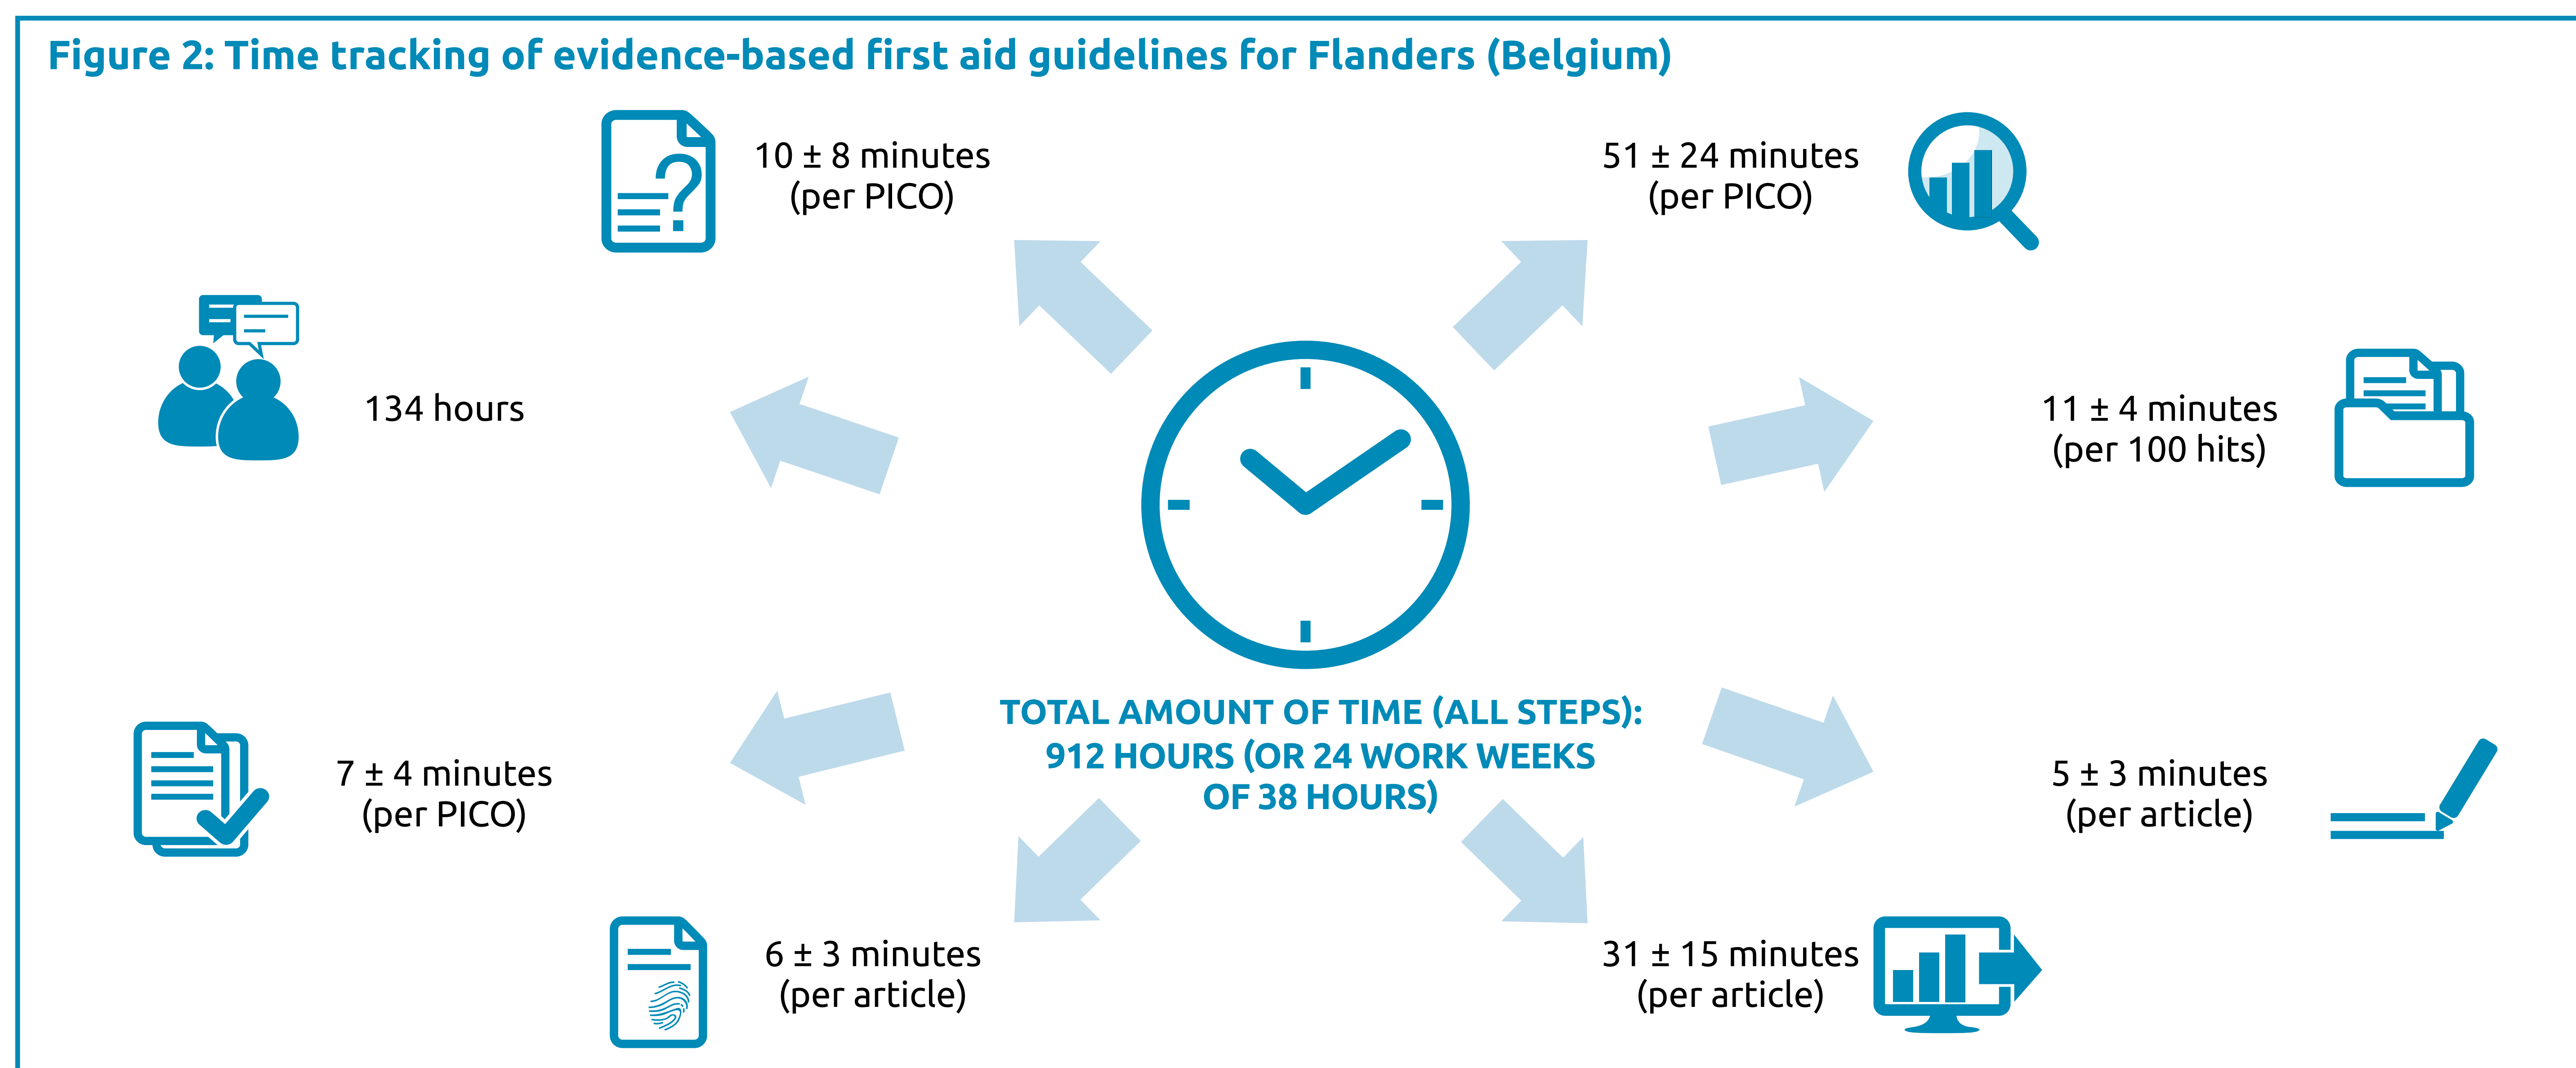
Figure 2: Time tracking of evidence-based first aid guidelines for Flanders (Belgium)

10 ± 8 minutes
(per PICO)

51 ± 24 minutes
(per PICO)

134 hours

11 ± 4 minutes
(per 100 hits)

7 ± 4 minutes
(per PICO)

TOTAL AMOUNT OF TIME (ALL STEPS):
912 HOURS (OR 24 WORK WEEKS
OF 38 HOURS)

5 ± 3 minutes
(per article)

6 ± 3 minutes
(per article)

31 ± 15 minutes
(per article)